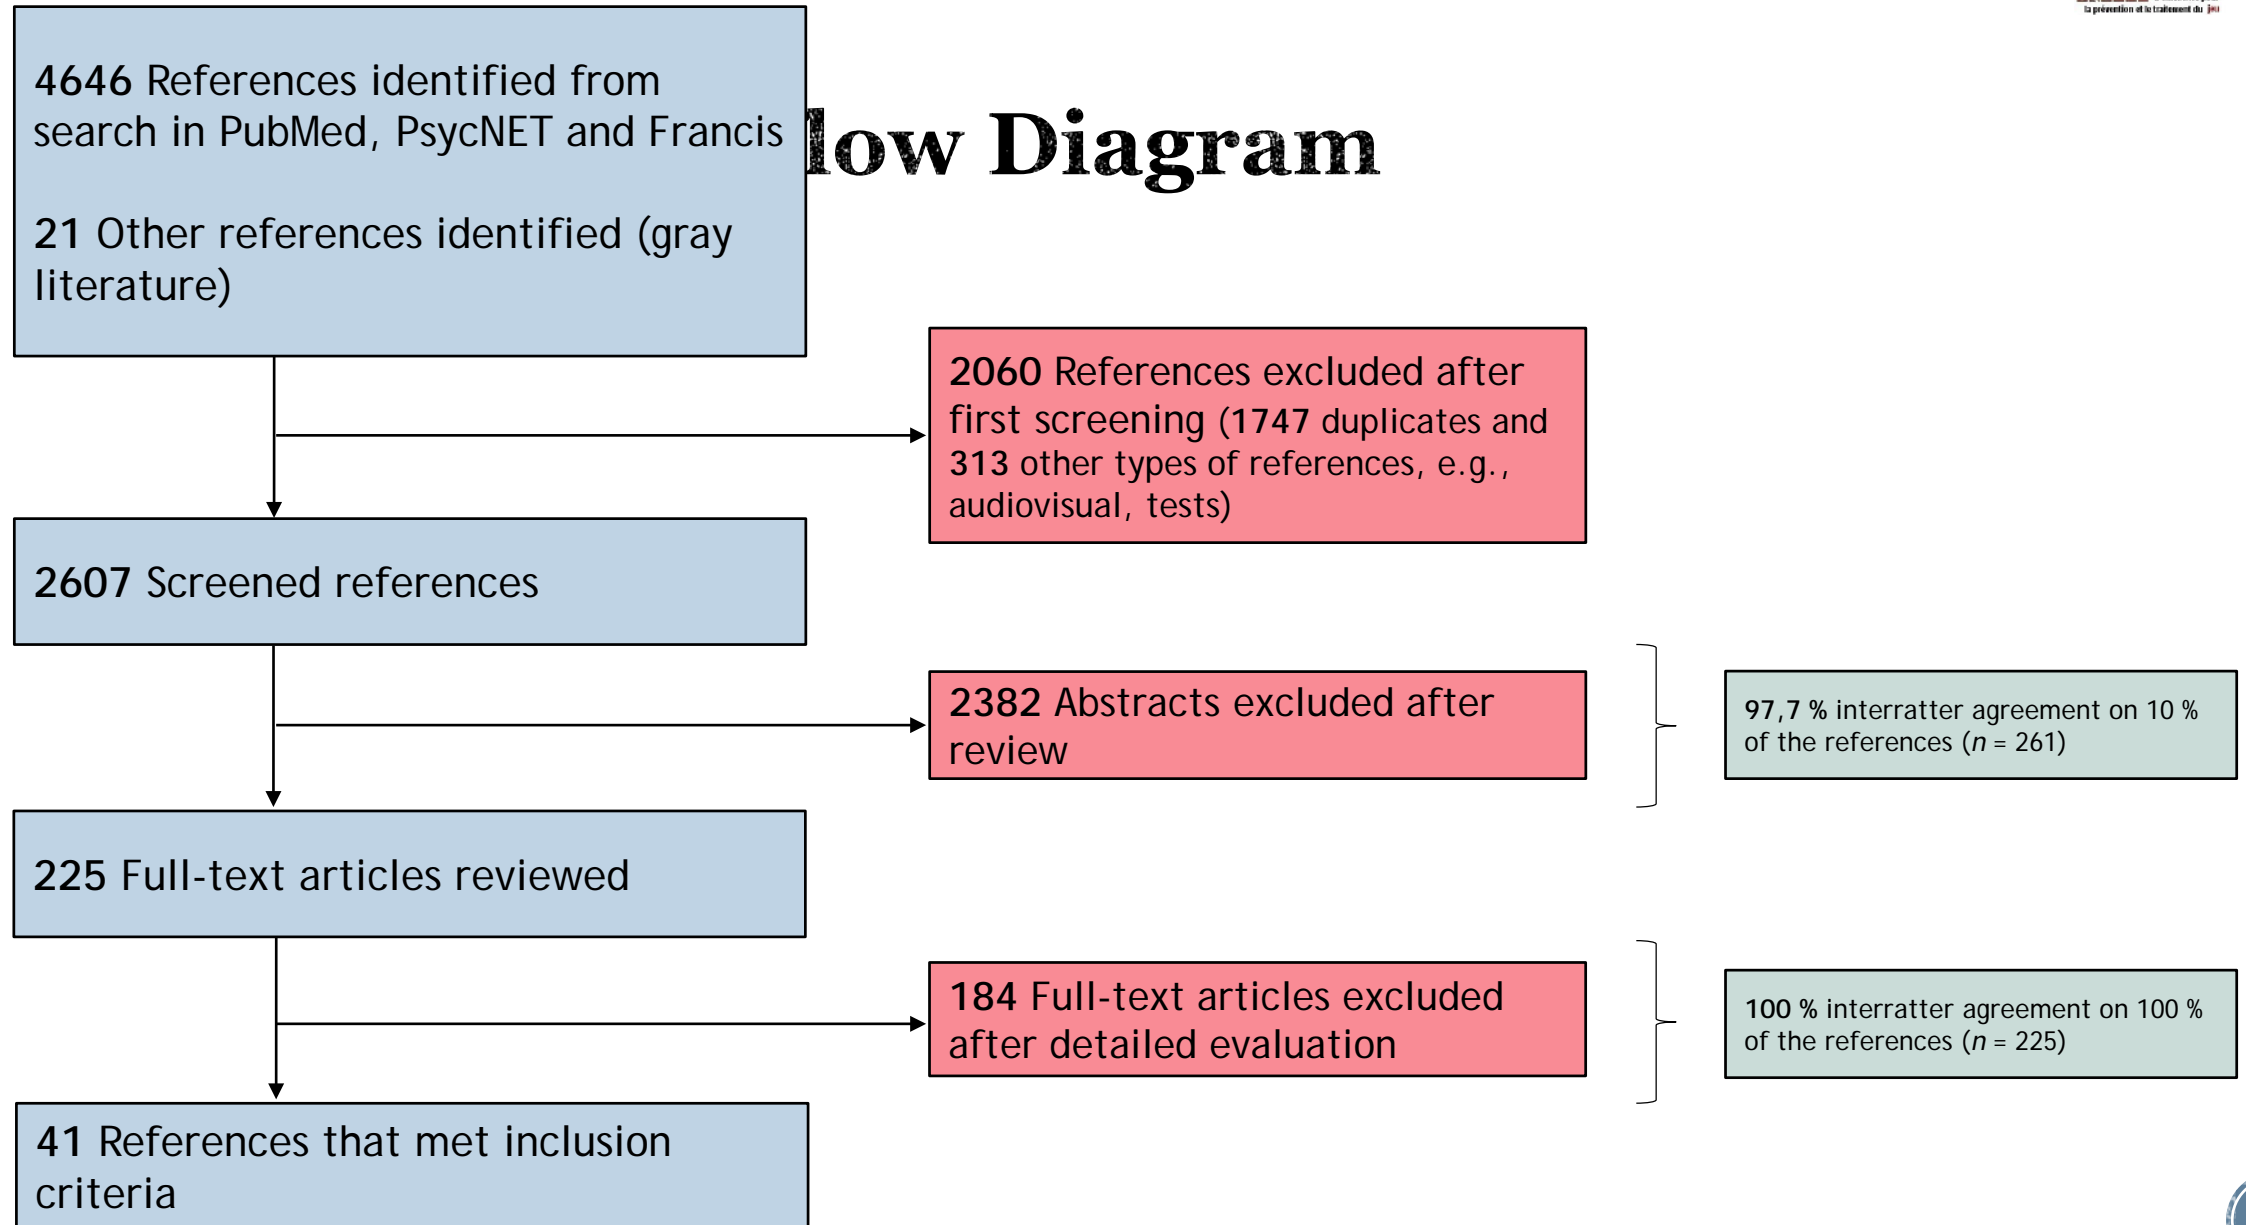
low Diagram

4646 References identified from search in PubMed, PsycNET and Francis

21 Other references identified (gray literature)

2060 References excluded after first screening (1747 duplicates and 313 other types of references, e.g., audiovisual, tests)

2607 Screened references

2382 Abstracts excluded after review

97,7 % interratter agreement on 10 % of the references ($n$ = 261)

225 Full-text articles reviewed

184 Full-text articles excluded after detailed evaluation

100 % interratter agreement on 100 % of the references ($n$ = 225)

41 References that met inclusion criteria

la prévention et le traitement du jeu